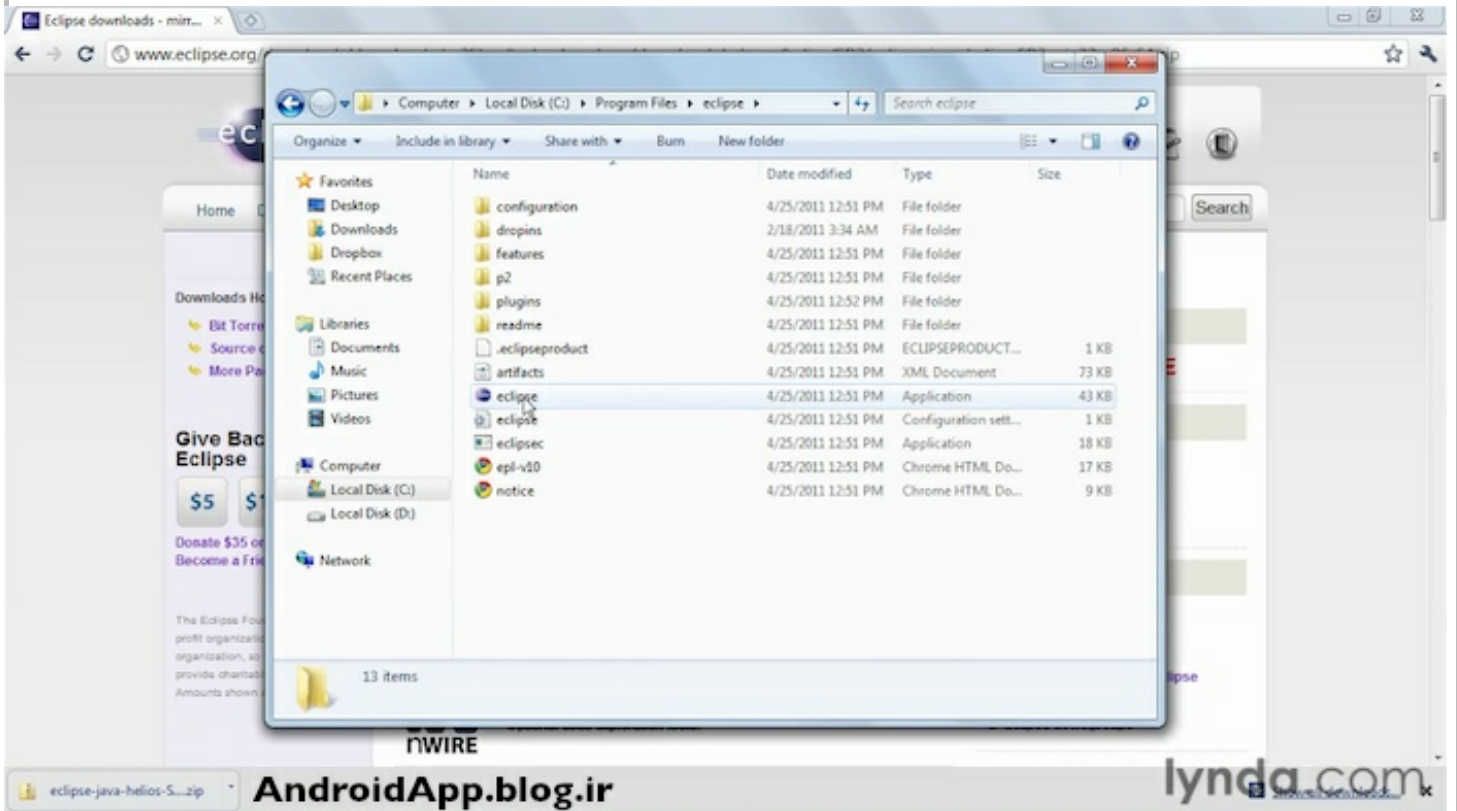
Eclipse downloads - mirr... ×

www.eclipse.org/

Computer ▸ Local Disk (C:) ▸ Program Files ▸ eclipse ▸

Search eclipse

Organize ▾ Include in library ▾ Share with ▾ Burn New folder

Favorites
Desktop
Downloads
Dropbox
Recent Places

Libraries
Documents
Music
Pictures
Videos

Computer
Local Disk (C:)
Local Disk (D:)

Network

| Name | Date modified | Type | Size |
|---|---|---|---|
| configuration | 4/25/2011 12:51 PM | File folder | |
| dropins | 2/18/2011 3:34 AM | File folder | |
| features | 4/25/2011 12:51 PM | File folder | |
| p2 | 4/25/2011 12:51 PM | File folder | |
| plugins | 4/25/2011 12:52 PM | File folder | |
| readme | 4/25/2011 12:51 PM | File folder | |
| .eclipseproduct | 4/25/2011 12:51 PM | ECLIPSEPRODUCT... | 1 KB |
| artifacts | 4/25/2011 12:51 PM | XML Document | 73 KB |
| eclipse | 4/25/2011 12:51 PM | Application | 43 KB |
| eclipse | 4/25/2011 12:51 PM | Configuration sett... | 1 KB |
| eclipsec | 4/25/2011 12:51 PM | Application | 18 KB |
| epl-v10 | 4/25/2011 12:51 PM | Chrome HTML Do... | 17 KB |
| notice | 4/25/2011 12:51 PM | Chrome HTML Do... | 9 KB |

13 items

Home

Search

Downloads Ho
Bit Torre
Source
More Pa

Give Bac
Eclipse
$5 $1

Donate $35 o
Become a Fri

The Eclipse Fou
profit organizati
organization, so
provide charitab
Amounts shown

lipse

nWIRE

eclipse-java-helios-S....zip

AndroidApp.blog.ir

lynda.com